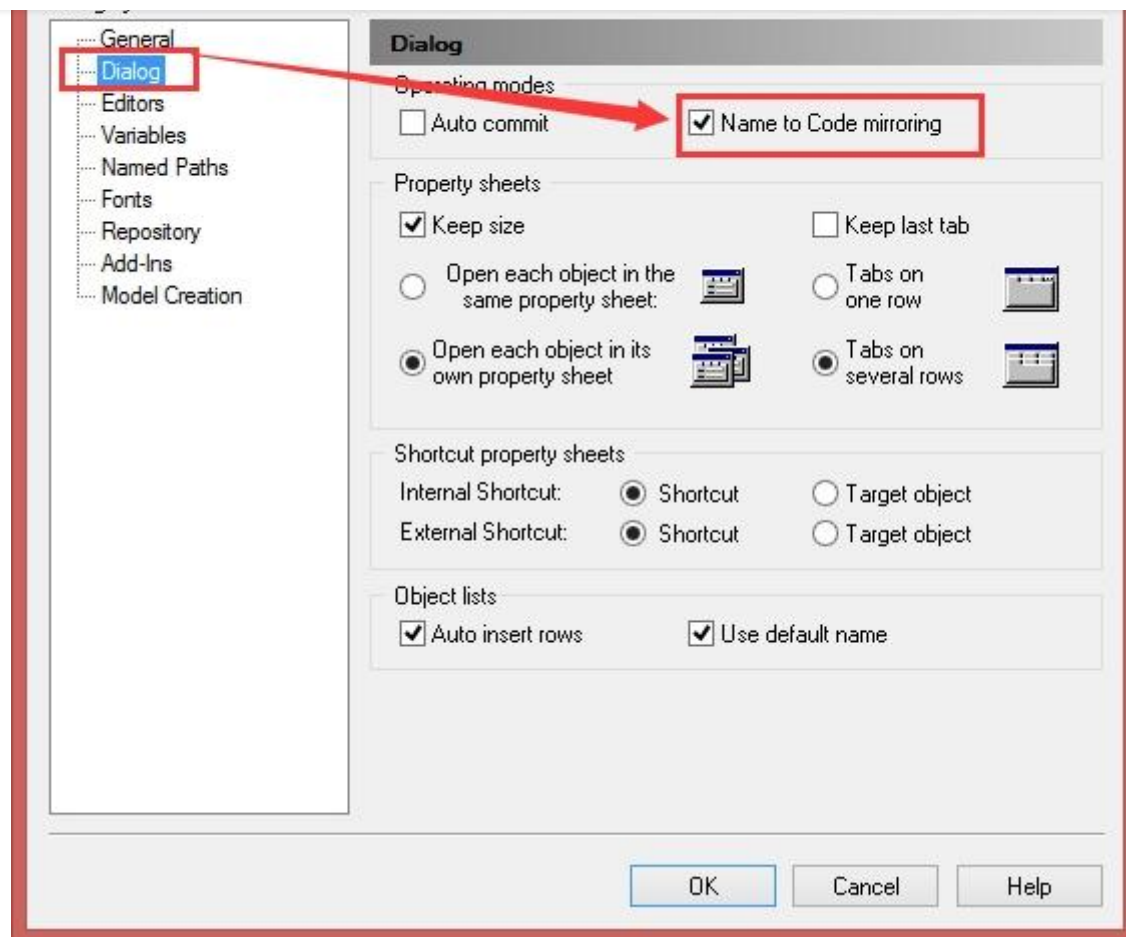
General
Dialog
Editors
Variables
Named Paths
Fonts
Repository
Add-Ins
Model Creation

Dialog

Operating modes
Auto commit
Name to Code mirroring

Property sheets
Keep size
Keep last tab
Open each object in the same property sheet:
Tabs on one row
Open each object in its own property sheet
Tabs on several rows

Shortcut property sheets
Internal Shortcut: Shortcut Target object
External Shortcut: Shortcut Target object

Object lists
Auto insert rows
Use default name

OK Cancel Help